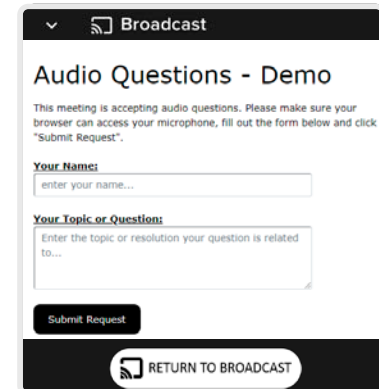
Broadcast

Audio Questions - Demo

This meeting is accepting audio questions. Please make sure your browser can access your microphone, fill out the form below and click "Submit Request".

Your Name:

enter your name...

Your Topic or Question:

Enter the topic or resolution your question is related to...

Submit Request

RETURN TO BROADCAST